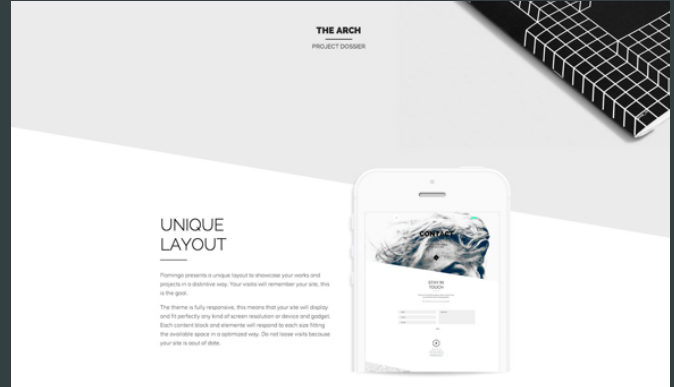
THE ARCH
PROJECT DOSSIER

UNIQUE LAYOUT

Flamingo presents a unique layout to showcase your works and projects in a distintive way. Your visits will remember your site, this is the goal.

The theme is fully responsive, this means that your site will display and fit perfectly any kind of screen resolution or device and gadget. Each content block and elements will respond to each size fitting the available space in a optimized way. Do not loose visits because your site is out of date.

CONTACT

STAY IN TOUCH